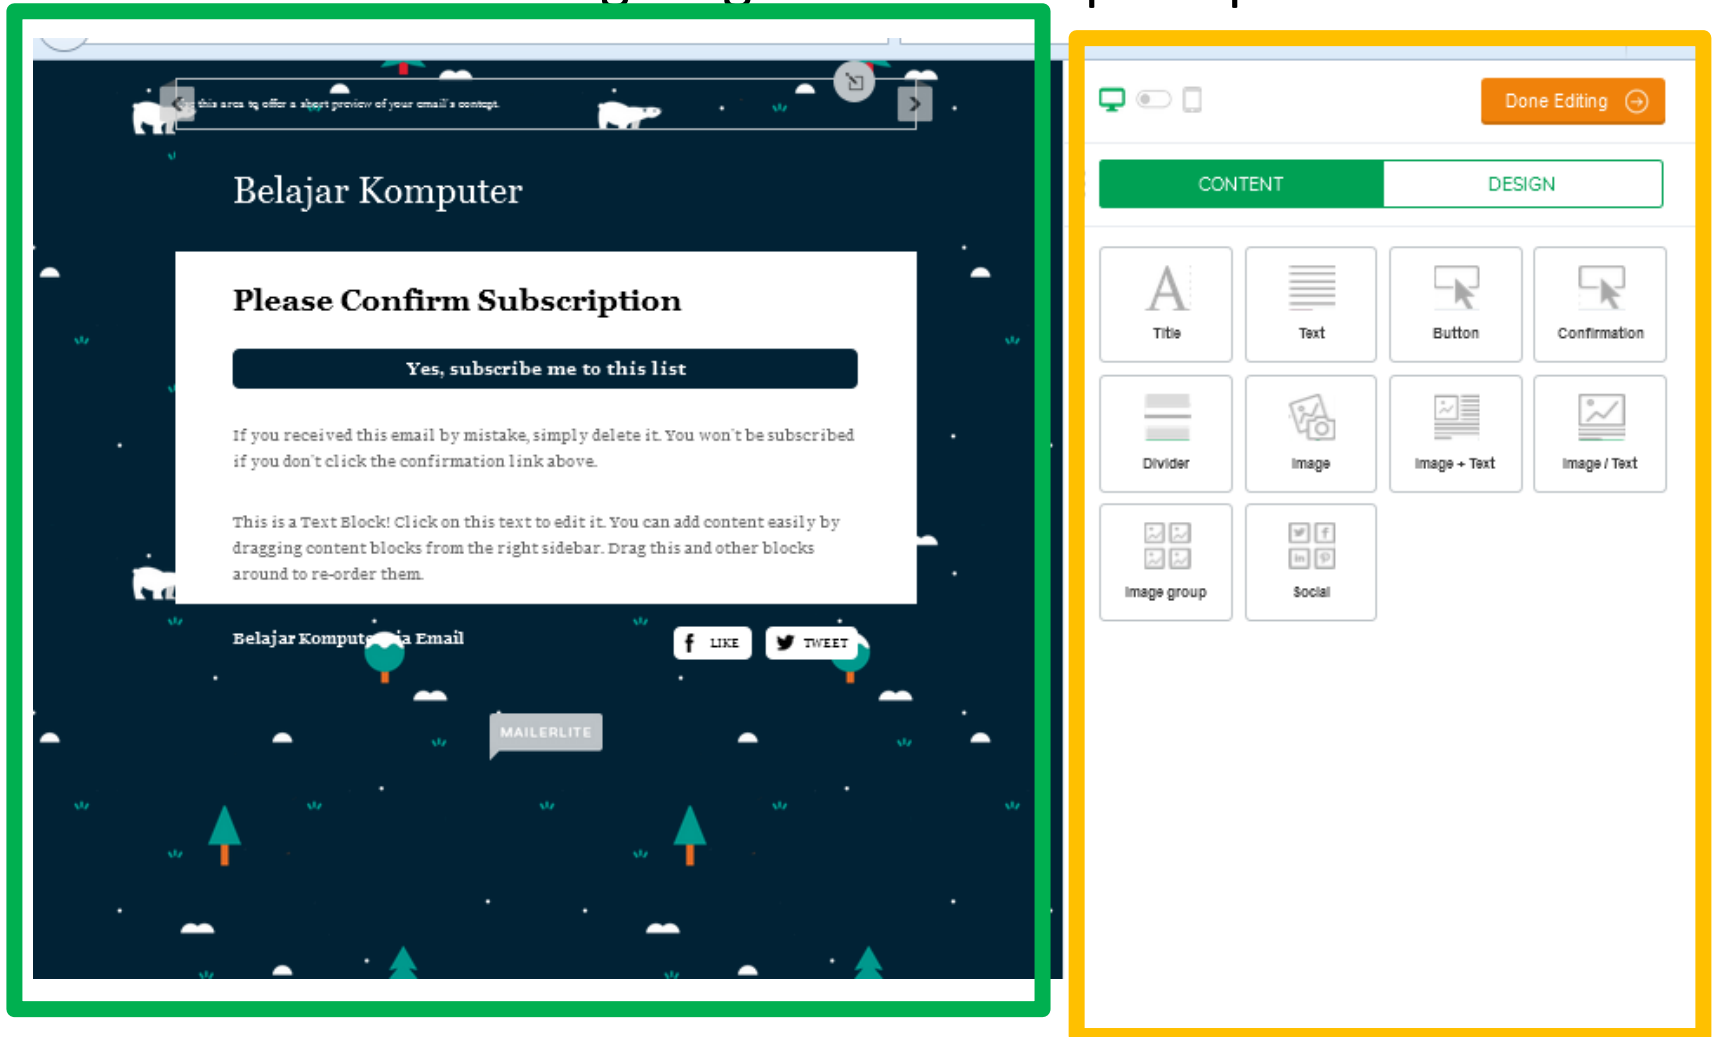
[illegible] this area to offer a short preview of your email's content.

Belajar Komputer

Please Confirm Subscription

Yes, subscribe me to this list

If you received this email by mistake, simply delete it. You won't be subscribed if you don't click the confirmation link above.

This is a Text Block! Click on this text to edit it. You can add content easily by dragging content blocks from the right sidebar. Drag this and other blocks around to re-order them.

Belajar Komput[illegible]ia Email

LIKE

TWEET

MAILERLITE

Done Editing

CONTENT

DESIGN

Title

Text

Button

Confirmation

Divider

Image

Image + Text

Image / Text

Image group

Social